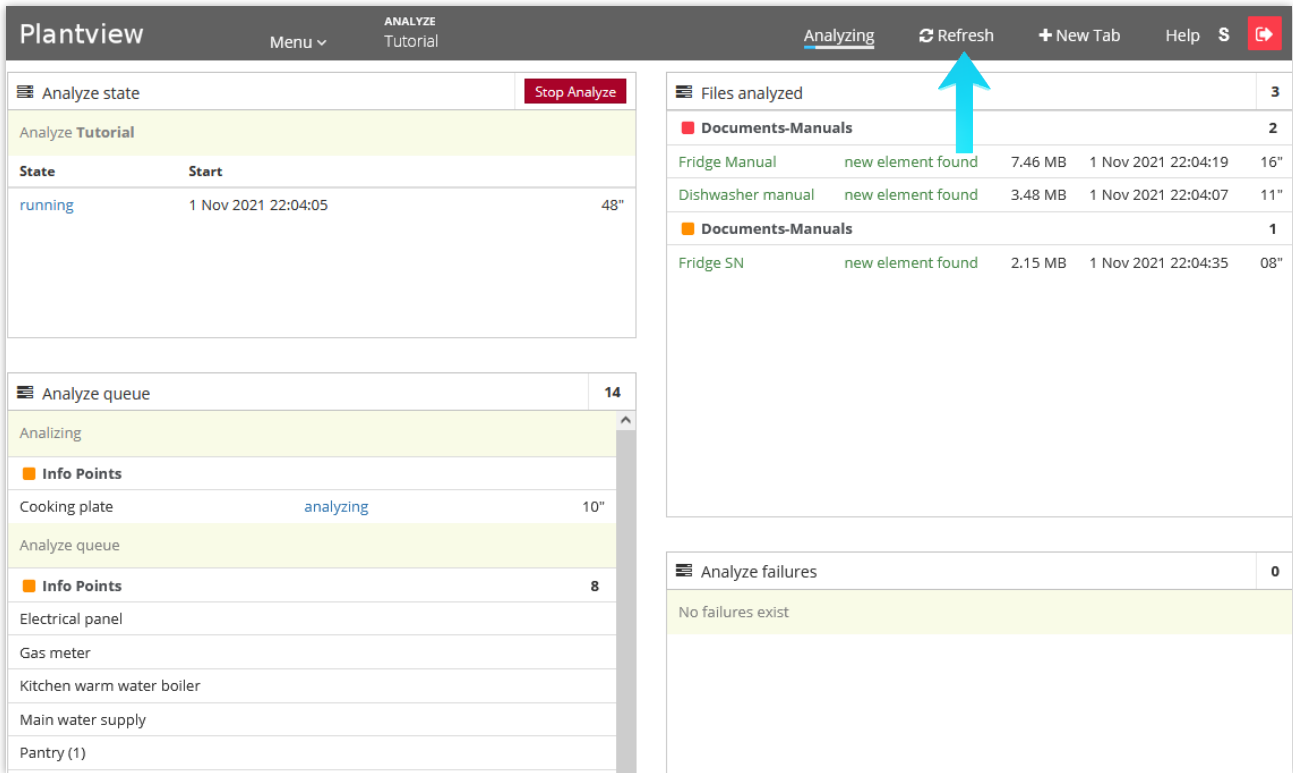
Plantview Menu ANALYZE Tutorial Analyzing Refresh New Tab Help S

Analyze state Stop Analyze

Analyze **Tutorial**

| State | Start | |
|---|---|---|
| running | 1 Nov 2021 22:04:05 | 48" |

Analyze queue 14

Analizing

Info Points

Cooking plate analyzing 10"

Analyze queue

Info Points 8

Electrical panel

Gas meter

Kitchen warm water boiler

Main water supply

Pantry (1)

Files analyzed 3

Documents-Manuals 2

| | | | | |
|---|---|---|---|---|
| Fridge Manual | new element found | 7.46 MB | 1 Nov 2021 22:04:19 | 16" |
| Dishwasher manual | new element found | 3.48 MB | 1 Nov 2021 22:04:07 | 11" |

Documents-Manuals 1

| | | | | |
|---|---|---|---|---|
| Fridge SN | new element found | 2.15 MB | 1 Nov 2021 22:04:35 | 08" |

Analyze failures 0

No failures exist